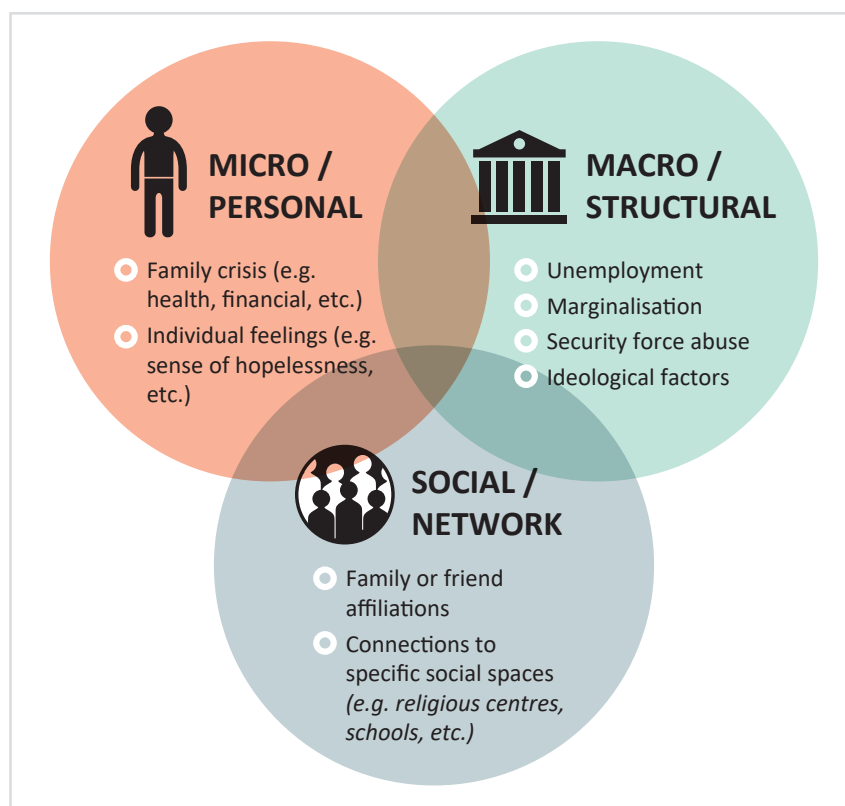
MICRO / PERSONAL

Family crisis (e.g. health, financial, etc.)

Individual feelings (e.g. sense of hopelessness, etc.)

MACRO / STRUCTURAL

Unemployment

Marginalisation

Security force abuse

Ideological factors

SOCIAL / NETWORK

Family or friend affiliations

Connections to specific social spaces *(e.g. religious centres, schools, etc.)*